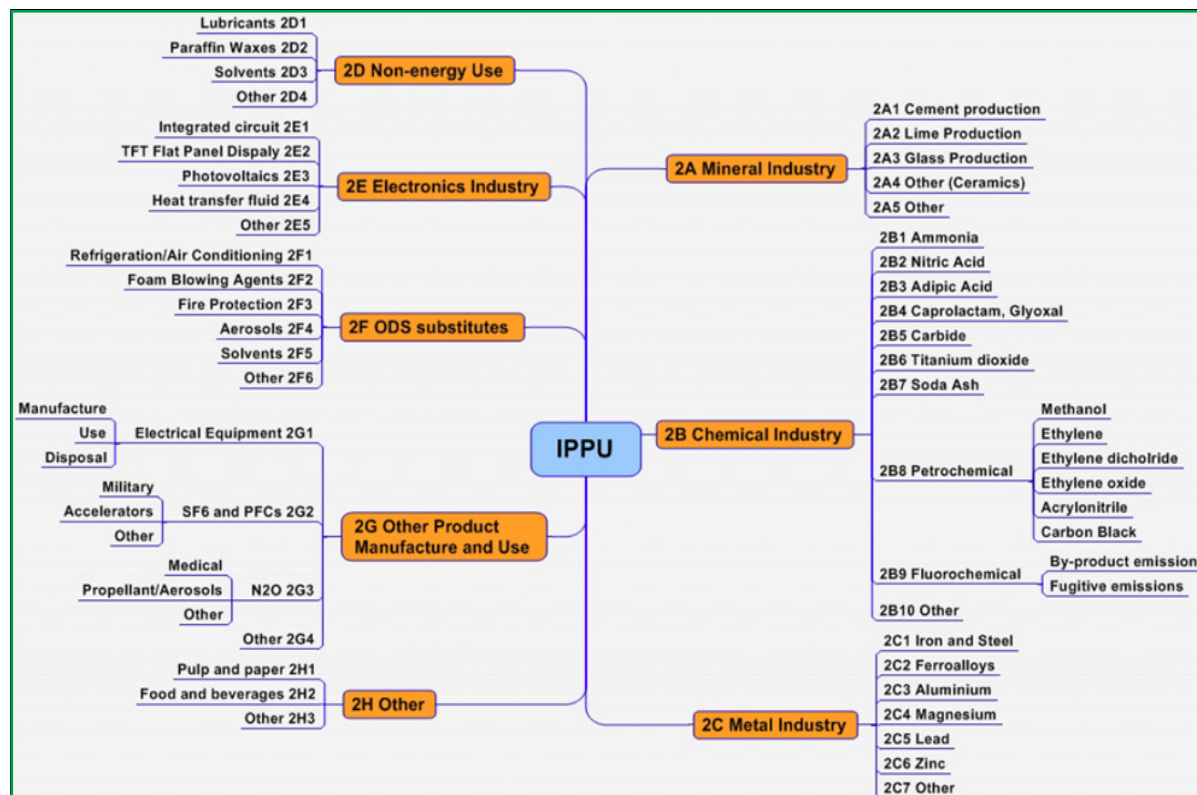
IPPU

2D Non-energy Use
Lubricants 2D1
Paraffin Waxes 2D2
Solvents 2D3
Other 2D4

2E Electronics Industry
Integrated circuit 2E1
TFT Flat Panel Dispaly 2E2
Photovoltaics 2E3
Heat transfer fluid 2E4
Other 2E5

2F ODS substitutes
Refrigeration/Air Conditioning 2F1
Foam Blowing Agents 2F2
Fire Protection 2F3
Aerosols 2F4
Solvents 2F5
Other 2F6

2G Other Product Manufacture and Use
Electrical Equipment 2G1
Manufacture
Use
Disposal
SF6 and PFCs 2G2
Military
Accelerators
Other
N2O 2G3
Medical
Propellant/Aerosols
Other
Other 2G4

2H Other
Pulp and paper 2H1
Food and beverages 2H2
Other 2H3

2A Mineral Industry
2A1 Cement production
2A2 Lime Production
2A3 Glass Production
2A4 Other (Ceramics)
2A5 Other

2B Chemical Industry
2B1 Ammonia
2B2 Nitric Acid
2B3 Adipic Acid
2B4 Caprolactam, Glyoxal
2B5 Carbide
2B6 Titanium dioxide
2B7 Soda Ash
2B8 Petrochemical
Methanol
Ethylene
Ethylene dicholride
Ethylene oxide
Acrylonitrile
Carbon Black
2B9 Fluorochemical
By-product emission
Fugitive emissions
2B10 Other

2C Metal Industry
2C1 Iron and Steel
2C2 Ferroalloys
2C3 Aluminium
2C4 Magnesium
2C5 Lead
2C6 Zinc
2C7 Other